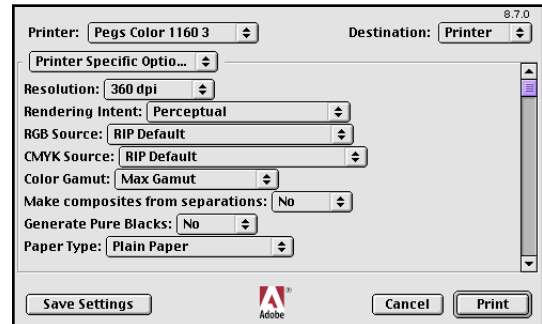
8.7.0

Printer: Pegs Color 1160 3

Destination: Printer

Printer Specific Optio...

Resolution: 360 dpi

Rendering Intent: Perceptual

RGB Source: RIP Default

CMYK Source: RIP Default

Color Gamut: Max Gamut

Make composites from separations: No

Generate Pure Blacks: No

Paper Type: Plain Paper

Save Settings

Adobe

Cancel

Print